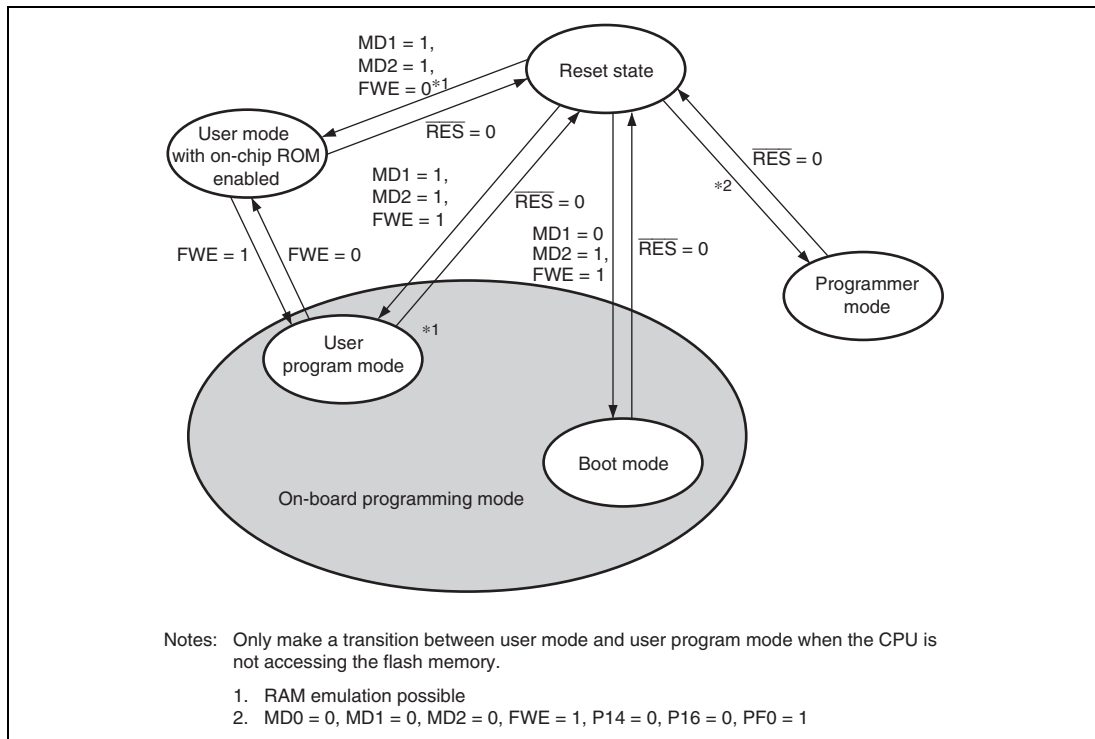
Reset state

MD1 = 1,
MD2 = 1,
FWE = 0*1

User mode with on-chip ROM enabled

$\overline{RES}$ = 0

MD1 = 1,
MD2 = 1,
FWE = 1

$\overline{RES}$ = 0

MD1 = 0
MD2 = 1,
FWE = 1

$\overline{RES}$ = 0

$\overline{RES}$ = 0

*2

FWE = 1

FWE = 0

Programmer mode

*1

User program mode

Boot mode

On-board programming mode

Notes: Only make a transition between user mode and user program mode when the CPU is not accessing the flash memory.

1. RAM emulation possible
2. MD0 = 0, MD1 = 0, MD2 = 0, FWE = 1, P14 = 0, P16 = 0, PF0 = 1